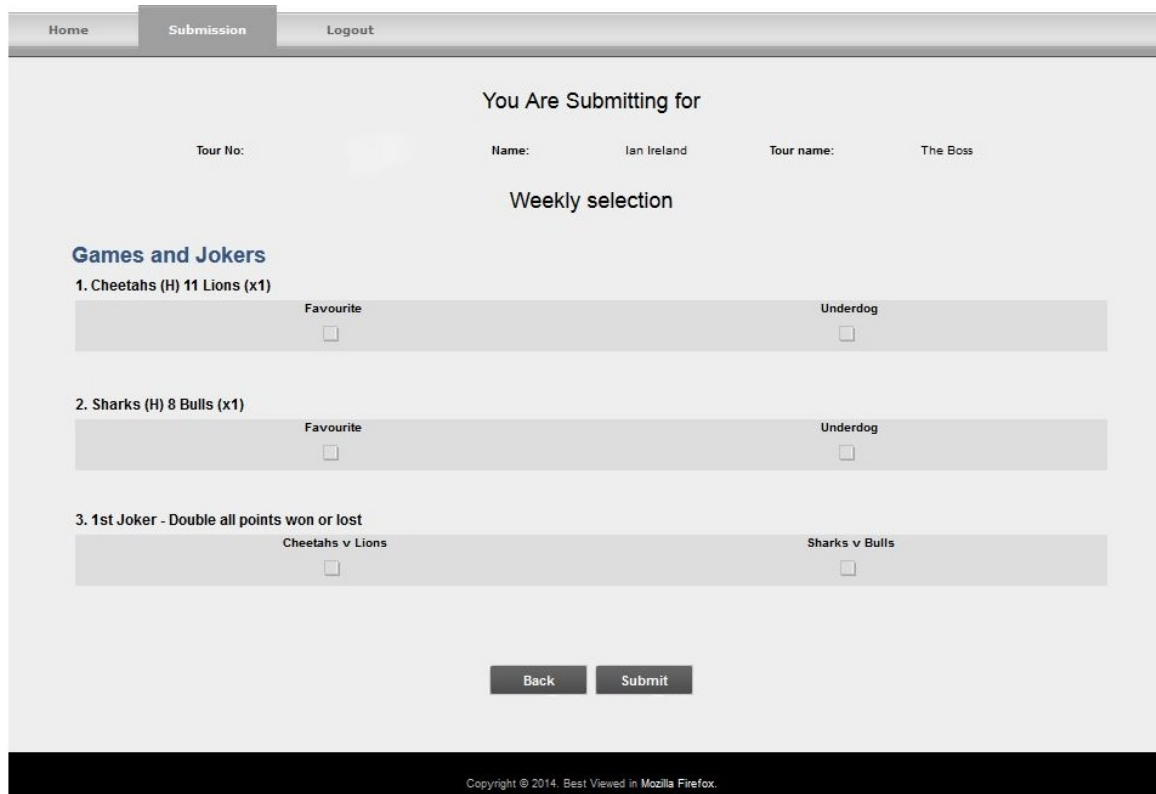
Home Submission Logout

You Are Submitting for

Tour No: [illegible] Name: Ian Ireland Tour name: The Boss

Weekly selection

Games and Jokers

1. Cheetahs (H) 11 Lions (x1)

Favourite Underdog

2. Sharks (H) 8 Bulls (x1)

Favourite Underdog

3. 1st Joker - Double all points won or lost

Cheetahs v Lions Sharks v Bulls

Back Submit

Copyright © 2014. Best Viewed in Mozilla Firefox.